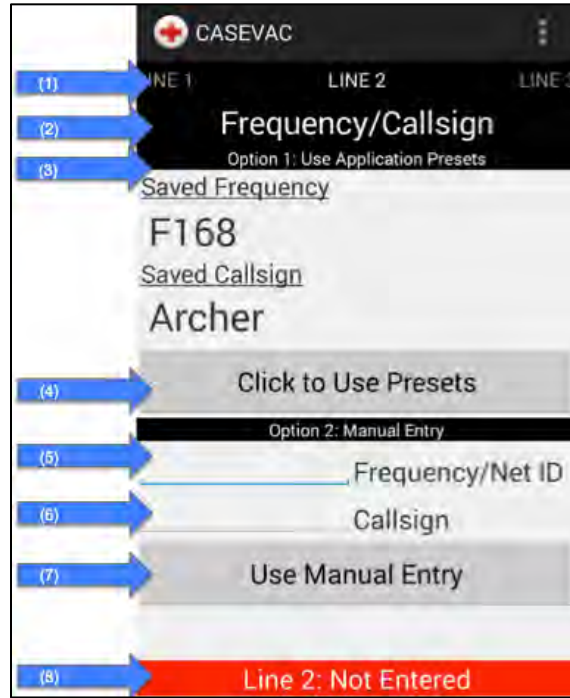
CASEVAC

(1) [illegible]NE 1 LINE 2 LINE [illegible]

(2) Frequency/Callsign

(3) Option 1: Use Application Presets

Saved Frequency

F168

Saved Callsign

Archer

(4) Click to Use Presets

Option 2: Manual Entry

(5) Frequency/Net ID

(6) Callsign

(7) Use Manual Entry

(8) Line 2: Not Entered